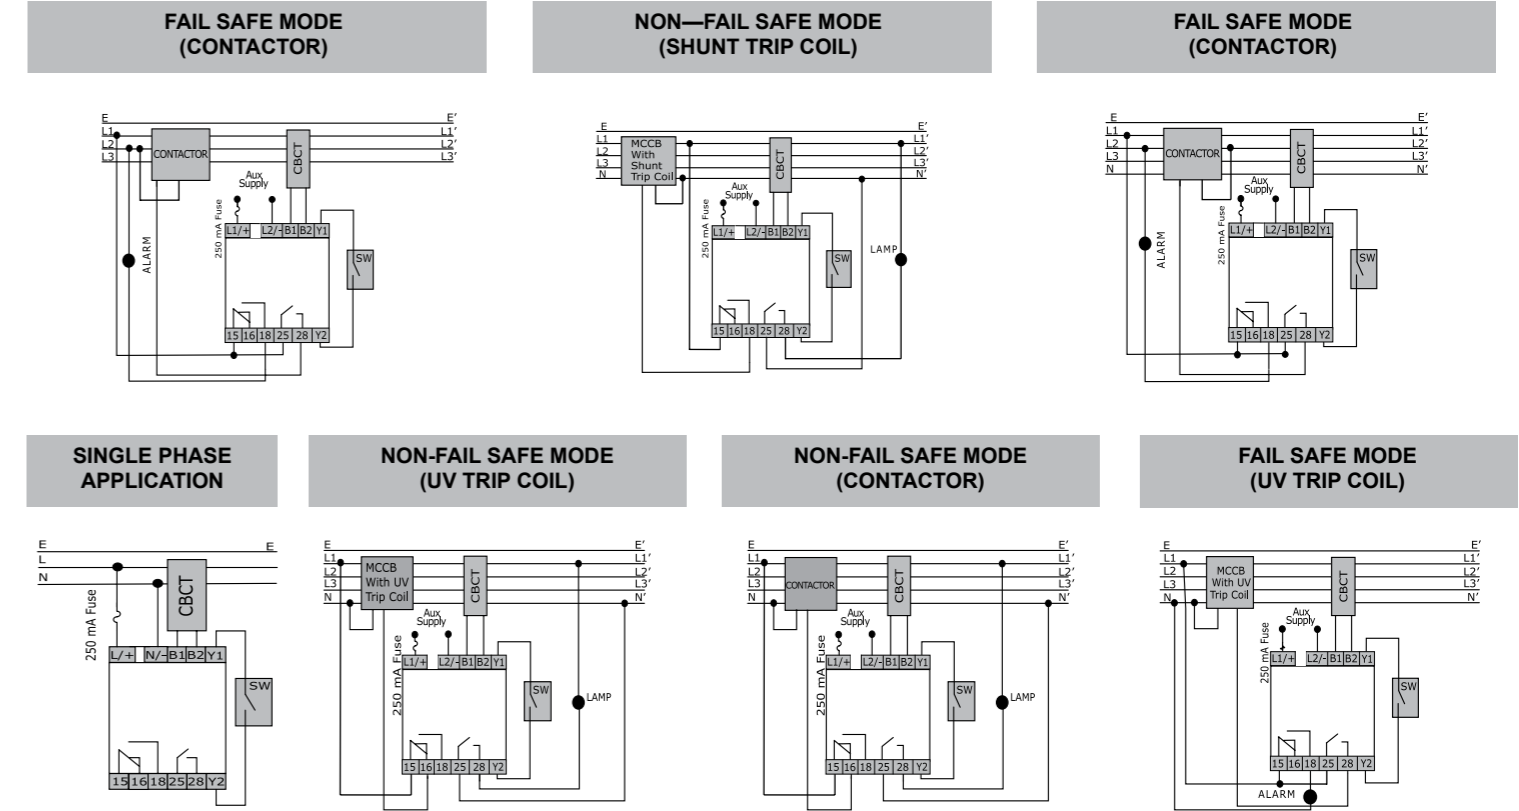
FAIL SAFE MODE (CONTACTOR)

E
L1
L2
L3
CONTACTOR
CBCT
E′
L1′
L2′
L3′
Aux Supply
250 mA Fuse
L1/+ L2/- B1 B2 Y1
ALARM
SW
15 16 18 25 28 Y2

NON—FAIL SAFE MODE (SHUNT TRIP COIL)

E
L1
L2
L3
N
MCCB With Shunt Trip Coil
CBCT
E′
L1′
L2′
L3′
N′
Aux Supply
250 mA Fuse
L1/+ L2/- B1 B2 Y1
LAMP
SW
15 16 18 25 28 Y2

FAIL SAFE MODE (CONTACTOR)

E
L1
L2
L3
N
CONTACTOR
CBCT
E′
L1′
L2′
L3′
N′
Aux Supply
250 mA Fuse
L1/+ L2/- B1 B2 Y1
ALARM
SW
15 16 18 25 28 Y2

SINGLE PHASE APPLICATION

E
L
N
CBCT
E
250 mA Fuse
L/+ N/- B1 B2 Y1
SW
15 16 18 25 28 Y2

NON-FAIL SAFE MODE (UV TRIP COIL)

E
L1
L2
L3
N
MCCB With UV Trip Coil
CBCT
E′
L1′
L2′
L3′
N′
Aux Supply
250 mA Fuse
L1/+ L2/- B1 B2 Y1
SW
LAMP
15 16 18 25 28 Y2

NON-FAIL SAFE MODE (CONTACTOR)

E
L1
L2
L3
N
CONTACTOR
CBCT
E′
L1′
L2′
L3′
N′
Aux Supply
250 mA Fuse
L1/+ L2/- B1 B2 Y1
SW
LAMP
15 16 18 25 28 Y2

FAIL SAFE MODE (UV TRIP COIL)

E
L1
L2
L3
N
MCCB With UV Trip Coil
CBCT
E′
L1′
L2′
L3′
N′
Aux Supply
250 mA Fuse
L1/+ L2/- B1 B2 Y1
SW
15 16 18 25 28 Y2
ALARM